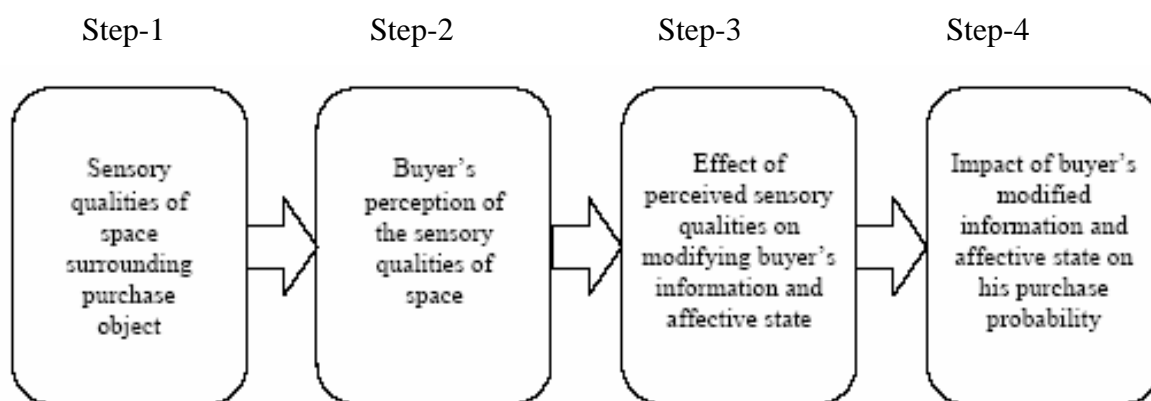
Step-1

Sensory qualities of space surrounding purchase object

Step-2

Buyer's perception of the sensory qualities of space

Step-3

Effect of perceived sensory qualities on modifying buyer's information and affective state

Step-4

Impact of buyer's modified information and affective state on his purchase probability